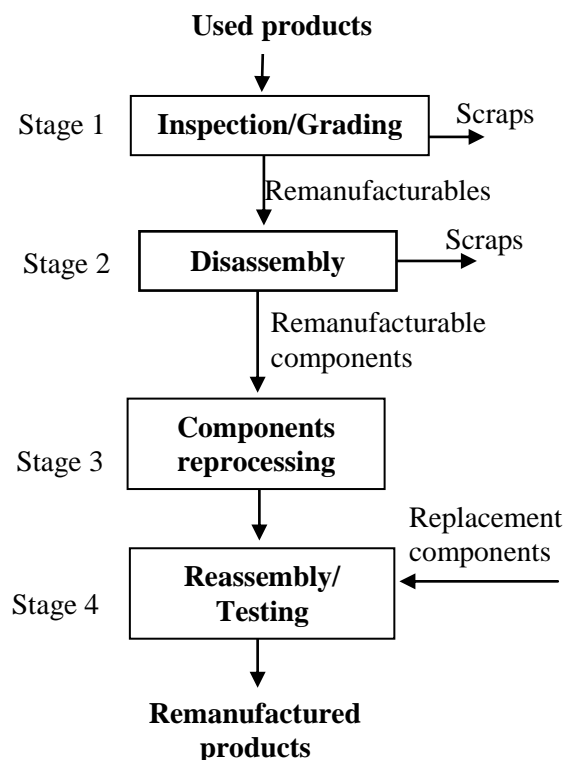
Used products

Stage 1
Inspection/Grading
Scraps

Remanufacturables

Stage 2
Disassembly
Scraps

Remanufacturable components

Stage 3
Components reprocessing

Replacement components

Stage 4
Reassembly/ Testing

Remanufactured products